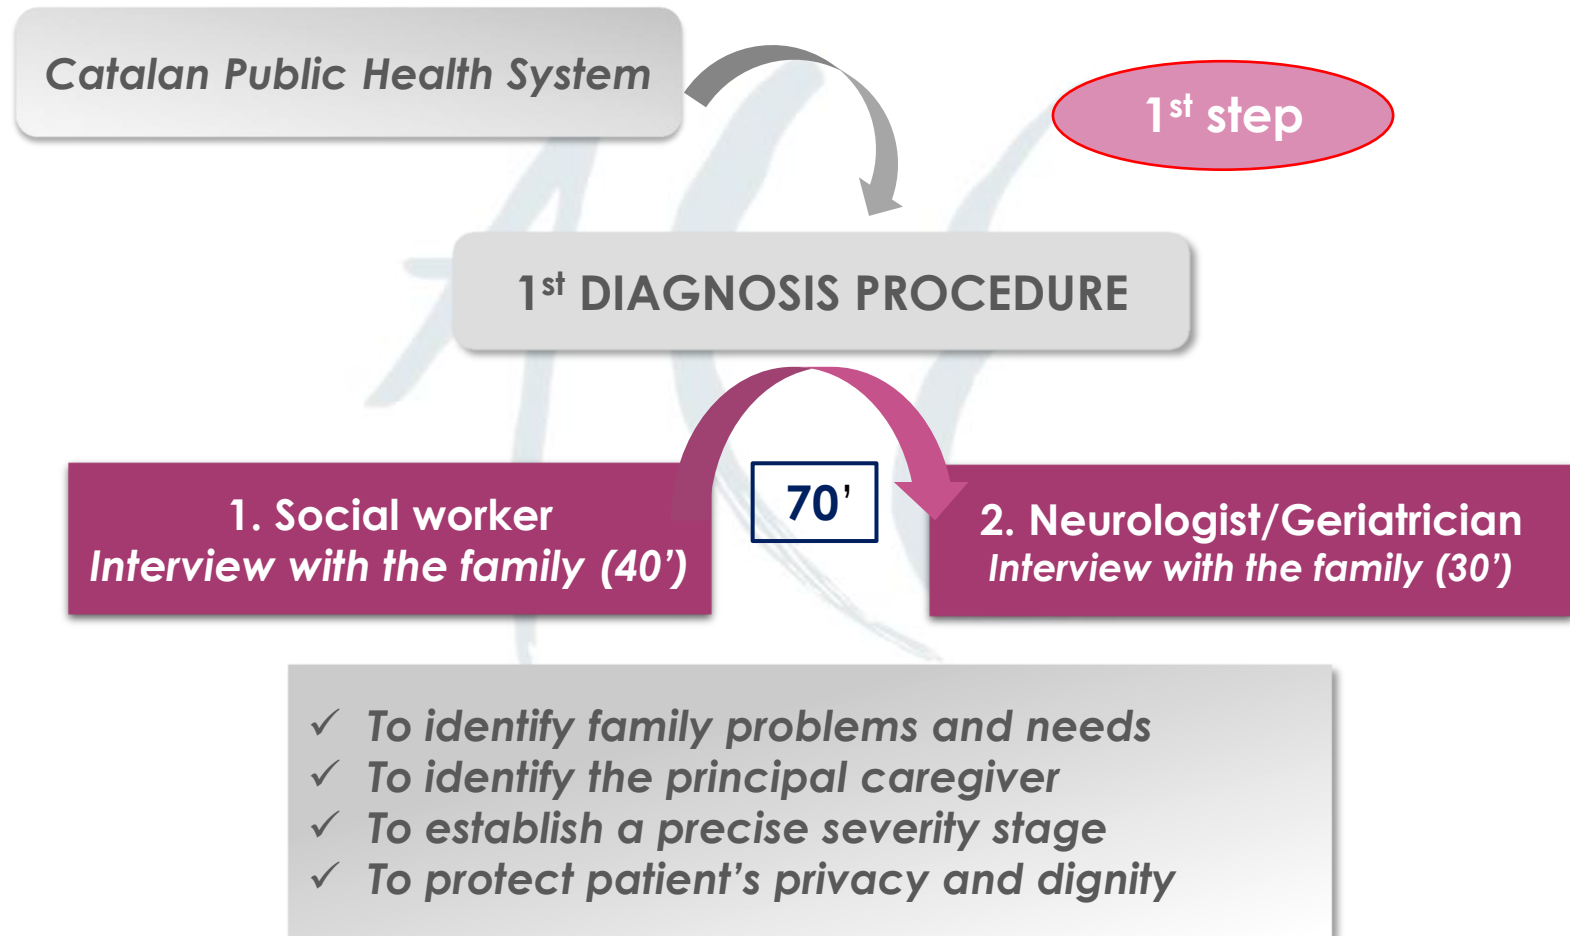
Catalan Public Health System

1$^{st}$ step

1$^{st}$ DIAGNOSIS PROCEDURE

1. Social worker
Interview with the family (40')

70'

2. Neurologist/Geriatrician
Interview with the family (30')

✓ To identify family problems and needs
✓ To identify the principal caregiver
✓ To establish a precise severity stage
✓ To protect patient's privacy and dignity